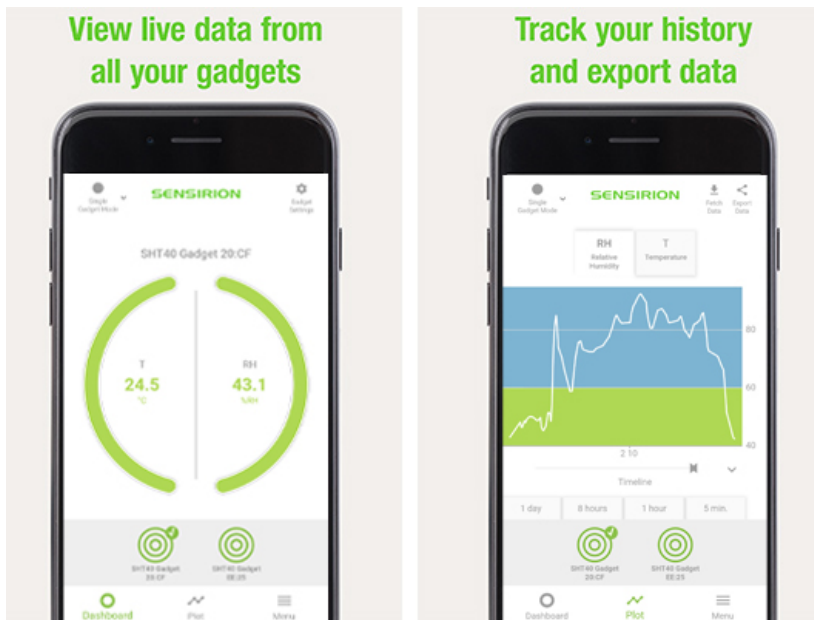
View live data from all your gadgets

Single Gadget Mode

SENSIRION

Gadget Settings

SHT40 Gadget 20:CF

T
24.5
°C

RH
43.1
%RH

SHT40 Gadget 20:CF

SHT40 Gadget EE:25

Dashboard

Plot

Menu

Track your history and export data

Single Gadget Mode

SENSIRION

Fetch Data

Export Data

RH
Relative Humidity

T
Temperature

80

60

40

2 10

Timeline

1 day

8 hours

1 hour

5 min.

SHT40 Gadget 20:CF

SHT40 Gadget EE:25

Dashboard

Plot

Menu